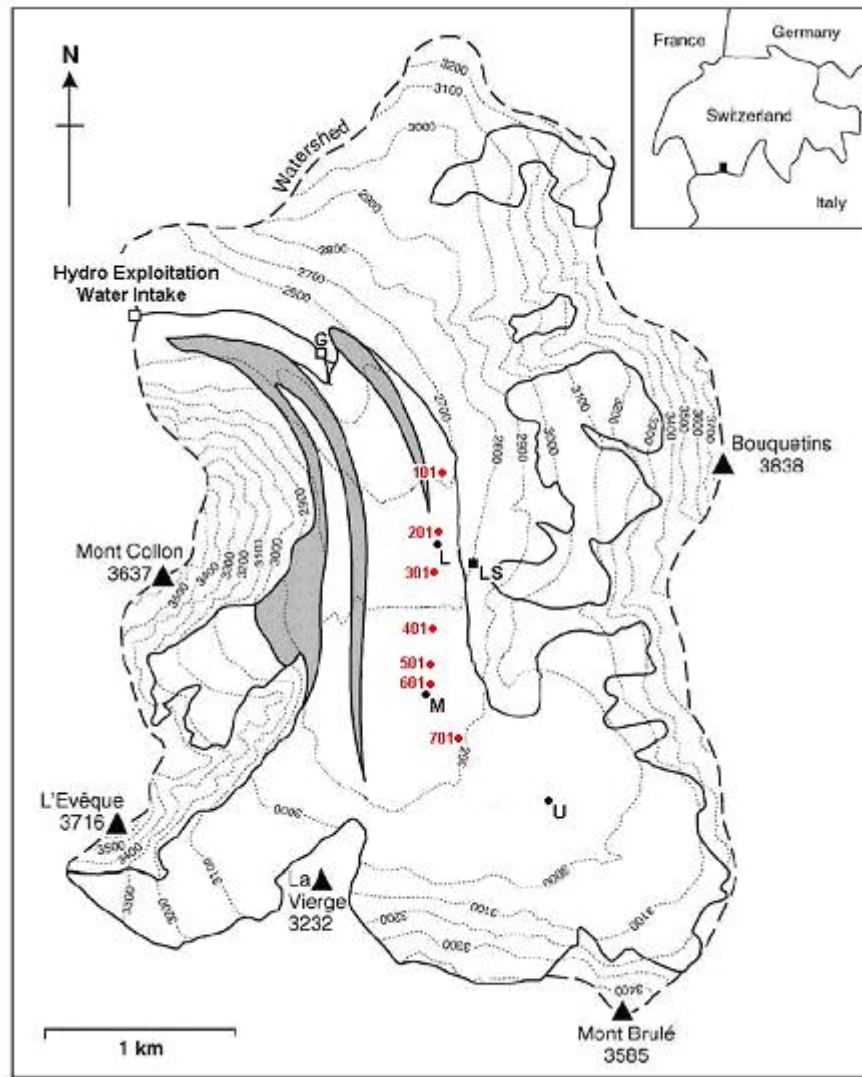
N

France
Germany
Switzerland
Italy

Watershed
3200
3100
3000
2900
2800
2700
2600

Hydro Exploitation
Water Intake

G

2700
2800
2900
3000
3100
3200
3300
3400
3500
3700

Bouquetins
3838

101
201
L
301
LS
401
501
601
M
701

Mont Collon
3637
3500
3400
3300
3200
3100
3000
2900

U

L'Evêque
3716
3500
3400
3300
3200
3100
3000

La
Vierge
3232

3000
3100
3200
3300
3400
3100
3000

1 km

Mont Brulé
3585